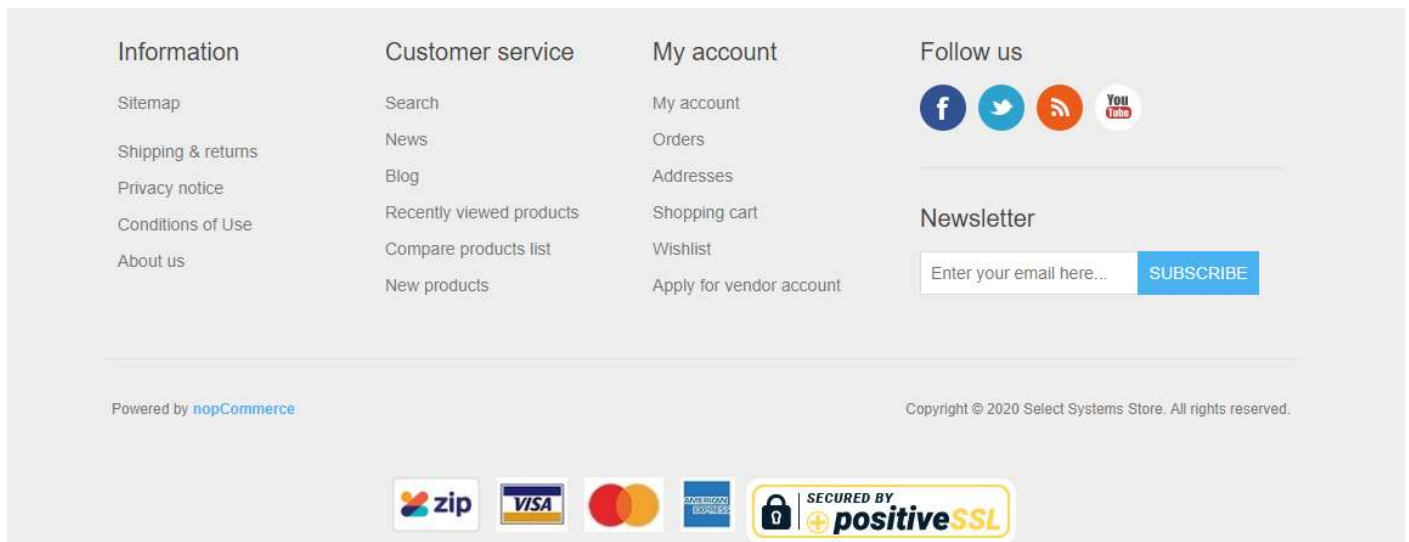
Information

Sitemap

Shipping & returns

Privacy notice

Conditions of Use

About us

Customer service

Search

News

Blog

Recently viewed products

Compare products list

New products

My account

My account

Orders

Addresses

Shopping cart

Wishlist

Apply for vendor account

Follow us

f

You Tube

Newsletter

Enter your email here...

SUBSCRIBE

Powered by nopCommerce

Copyright © 2020 Select Systems Store. All rights reserved.

zip

VISA

AMERICAN EXPRESS

SECURED BY positiveSSL